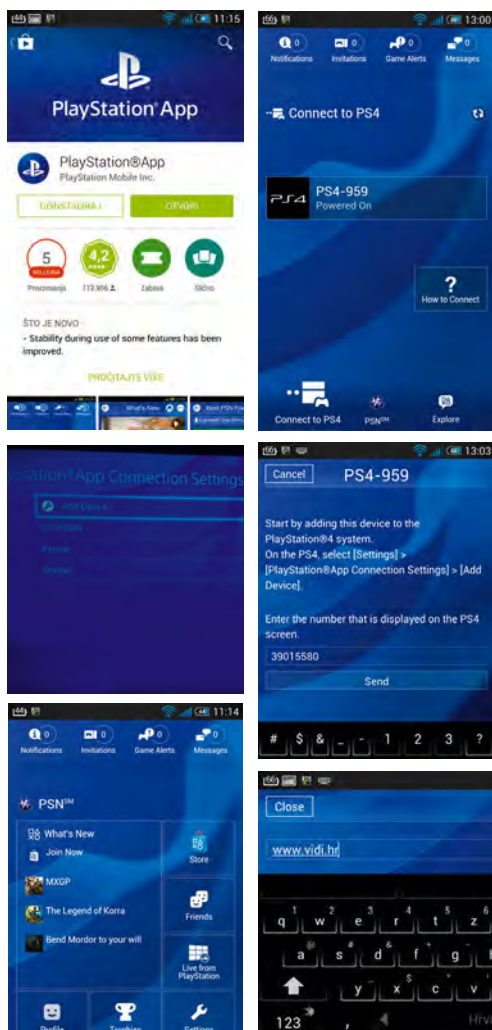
11:15

PlayStation App

PlayStation®App
PlayStation Mobile Inc.

DEINSTALIRAJ
OTVORI

5 MILIJUNA Preuzimanja
4,2 173.906
Zabava
Slično

ŠTO JE NOVO
- Stability during use of some features has been improved.

PROČITAJTE VIŠE

13:00

0 Notifications
0 Invitations
0 Game Alerts
0 Messages

Connect to PS4

PS4-959
Powered On

?
How to Connect

Connect to PS4
PSN℠
Explore

Station®App Connection Settings
Add Device

13:03

Cancel
PS4-959

Start by adding this device to the PlayStation®4 system.
On the PS4, select [Settings] > [PlayStation®App Connection Settings] > [Add Device].

Enter the number that is displayed on the PS4 screen.

39015580

Send

# $ & _ - 1 2 3 ?

11:14

0 Notifications
0 Invitations
0 Game Alerts
0 Messages

PSN℠

What's New
Join Now
MXGP
The Legend of Korra
Bend Mordor to your will

Store
Friends
Live from PlayStation

Profile
Trophies
Settings

Close

www.vidi.hr

q w e r t z
a s d f g
y x c v
123 Hrv